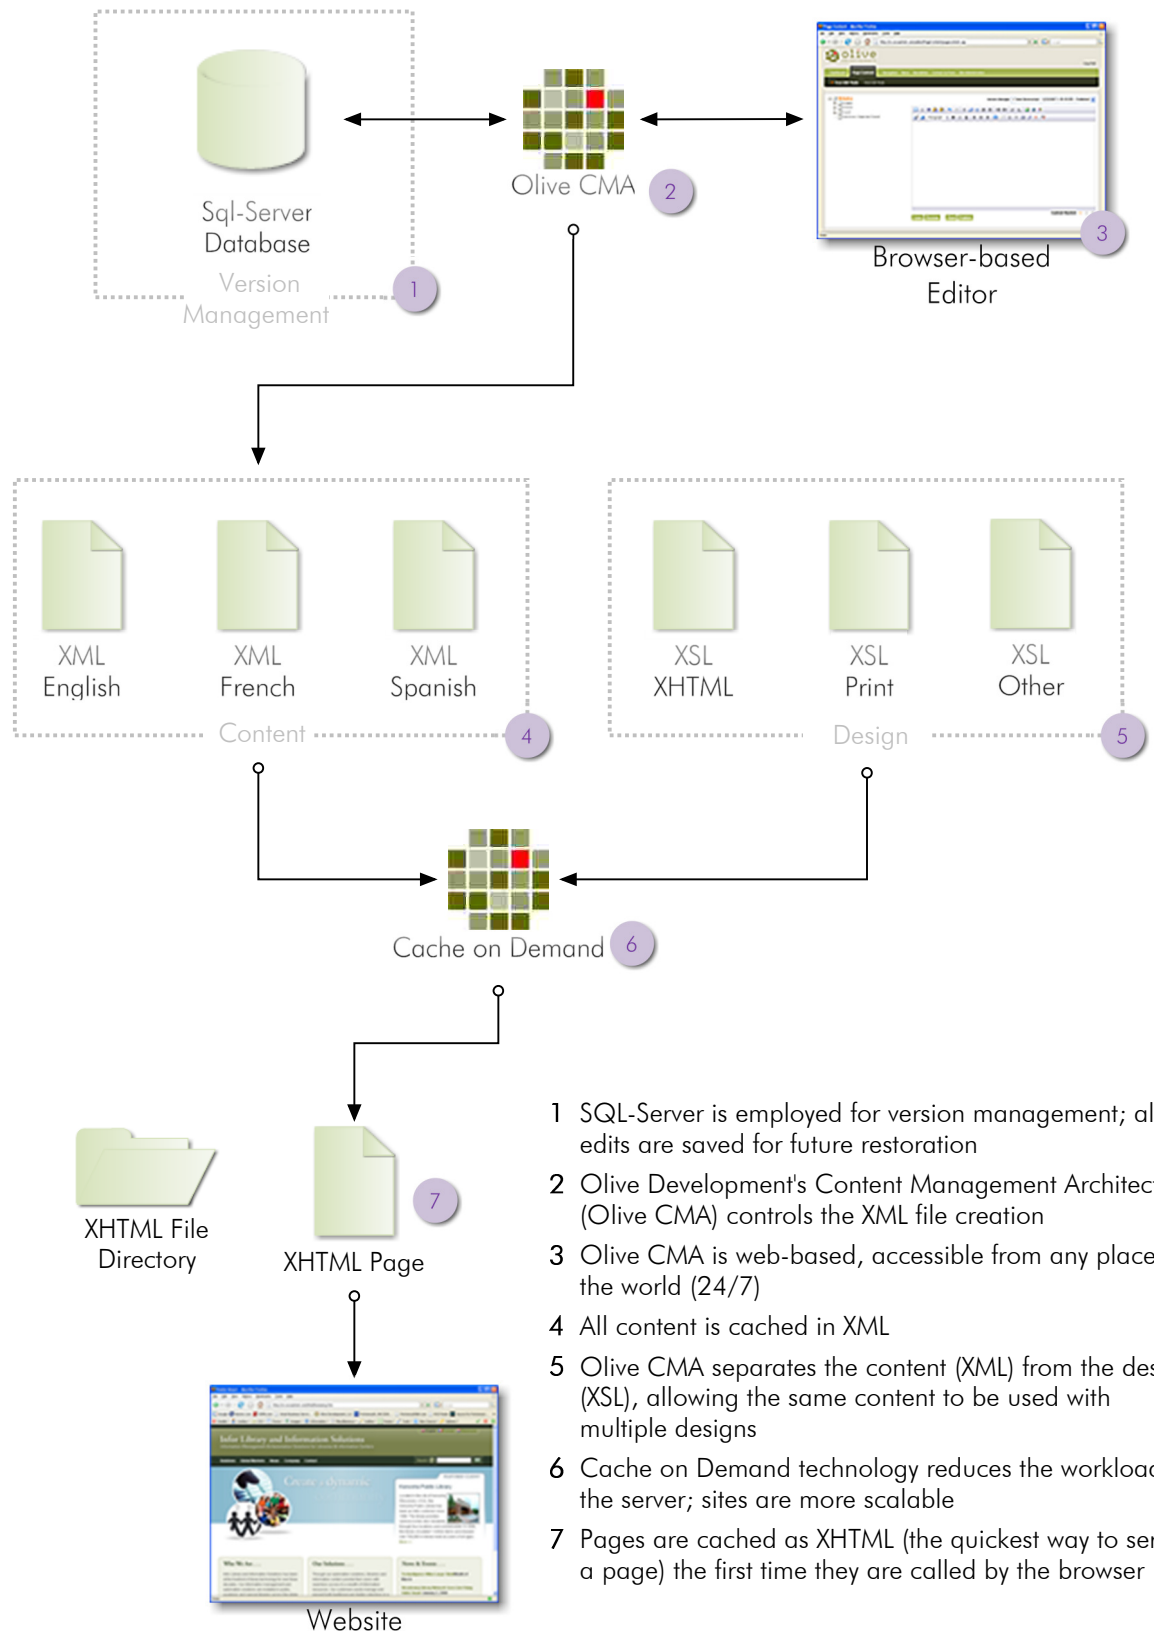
Sql-Server Database

Version Management

1

Olive CMA

2

olive

3

Browser-based Editor

XML English

XML French

XML Spanish

Content

4

XSL XHTML

XSL Print

XSL Other

Design

5

Cache on Demand

6

XHTML File Directory

XHTML Page

7

Website

1 SQL-Server is employed for version management; al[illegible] edits are saved for future restoration

2 Olive Development's Content Management Architec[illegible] (Olive CMA) controls the XML file creation

3 Olive CMA is web-based, accessible from any place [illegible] the world (24/7)

4 All content is cached in XML

5 Olive CMA separates the content (XML) from the des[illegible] (XSL), allowing the same content to be used with multiple designs

6 Cache on Demand technology reduces the workloa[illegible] the server; sites are more scalable

7 Pages are cached as XHTML (the quickest way to ser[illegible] a page) the first time they are called by the browser